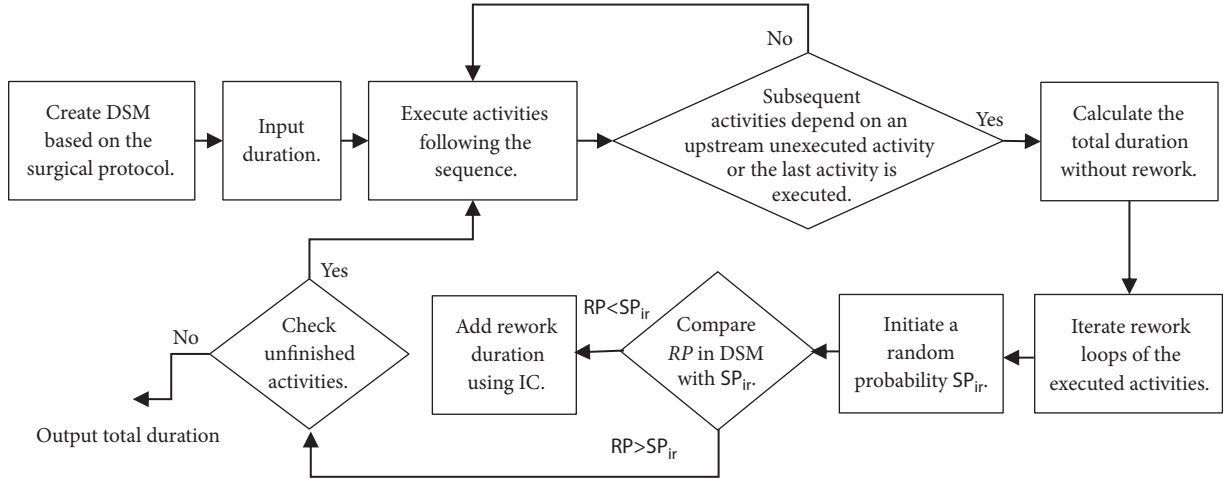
Create DSM based on the surgical protocol.

Input duration.

Execute activities following the sequence.

No

Subsequent activities depend on an upstream unexecuted activity or the last activity is executed.

Yes

Calculate the total duration without rework.

Iterate rework loops of the executed activities.

Initiate a random probability $SP_{ir}$.

Compare $RP$ in DSM with $SP_{ir}$.

$RP<SP_{ir}$

Add rework duration using IC.

$RP>SP_{ir}$

Check unfinished activities.

Yes

No

Output total duration